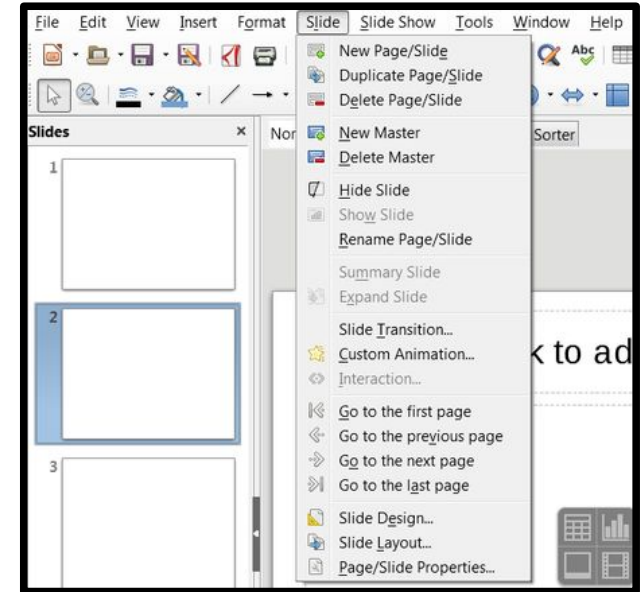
File Edit View Insert Format Slide Slide Show Tools Window Help

Slides ×

Nor

Sorter

1

2

3

New Page/Slide
Duplicate Page/Slide
Delete Page/Slide
New Master
Delete Master
Hide Slide
Show Slide
Rename Page/Slide
Summary Slide
Expand Slide
Slide Transition...
Custom Animation...
Interaction...
Go to the first page
Go to the previous page
Go to the next page
Go to the last page
Slide Design...
Slide Layout...
Page/Slide Properties...

k to ad